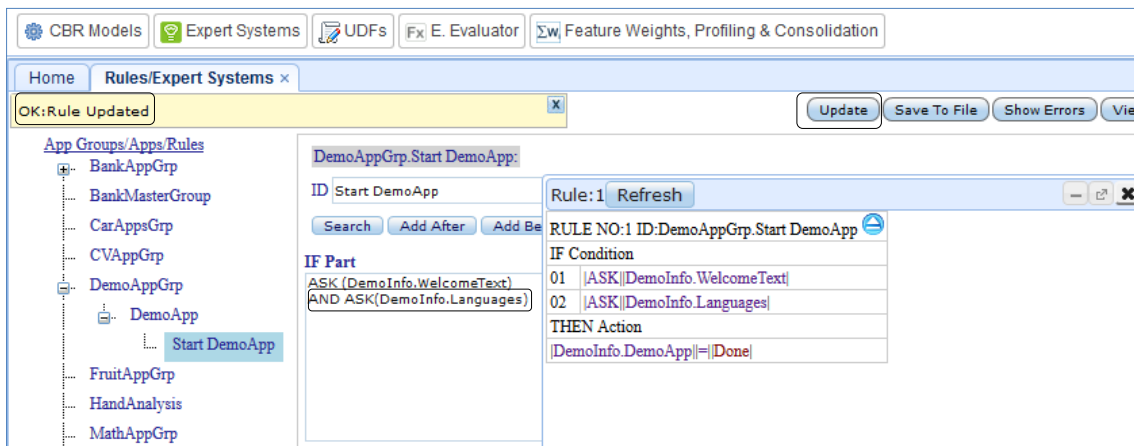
CBR Models | Expert Systems | UDFs | Fx E. Evaluator | Σw Feature Weights, Profiling & Consolidation

Home | Rules/Expert Systems ×

OK:Rule Updated

X

Update | Save To File | Show Errors | Vie

App Groups/Apps/Rules
BankAppGrp
BankMasterGroup
CarAppsGrp
CVAppGrp
DemoAppGrp
DemoApp
Start DemoApp
FruitAppGrp
HandAnalysis
MathAppGrp

DemoAppGrp.Start DemoApp:

ID Start DemoApp

Search | Add After | Add Be

IF Part
ASK(DemoInfo.WelcomeText)
AND ASK(DemoInfo.Languages)

Rule:1 Refresh

| RULE NO:1 ID:DemoAppGrp.Start DemoApp |
|---|
| IF Condition |
| 01 \|ASK\|\|DemoInfo.WelcomeText\| |
| 02 \|ASK\|\|DemoInfo.Languages\| |
| THEN Action |
| \|DemoInfo.DemoApp\|\|=\|\|Done\| |